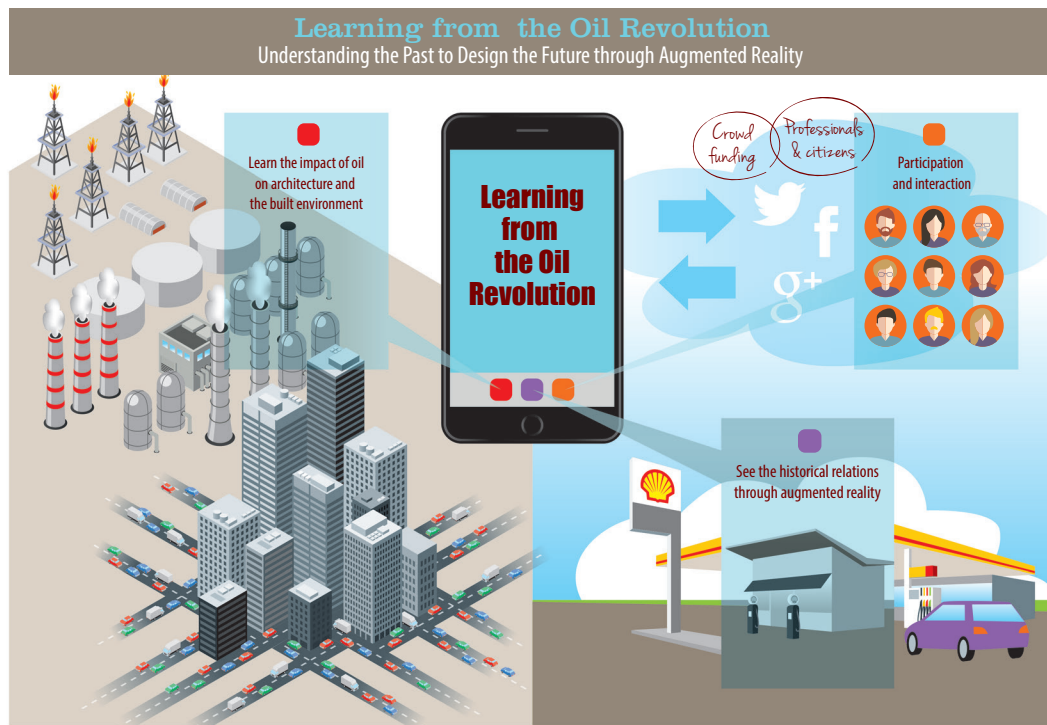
Learning from the Oil Revolution
Understanding the Past to Design the Future through Augmented Reality

Learn the impact of oil on architecture and the built environment

Learning from the Oil Revolution

Crowd funding

Professionals & citizens

Participation and interaction

f

g+

See the historical relations through augmented reality